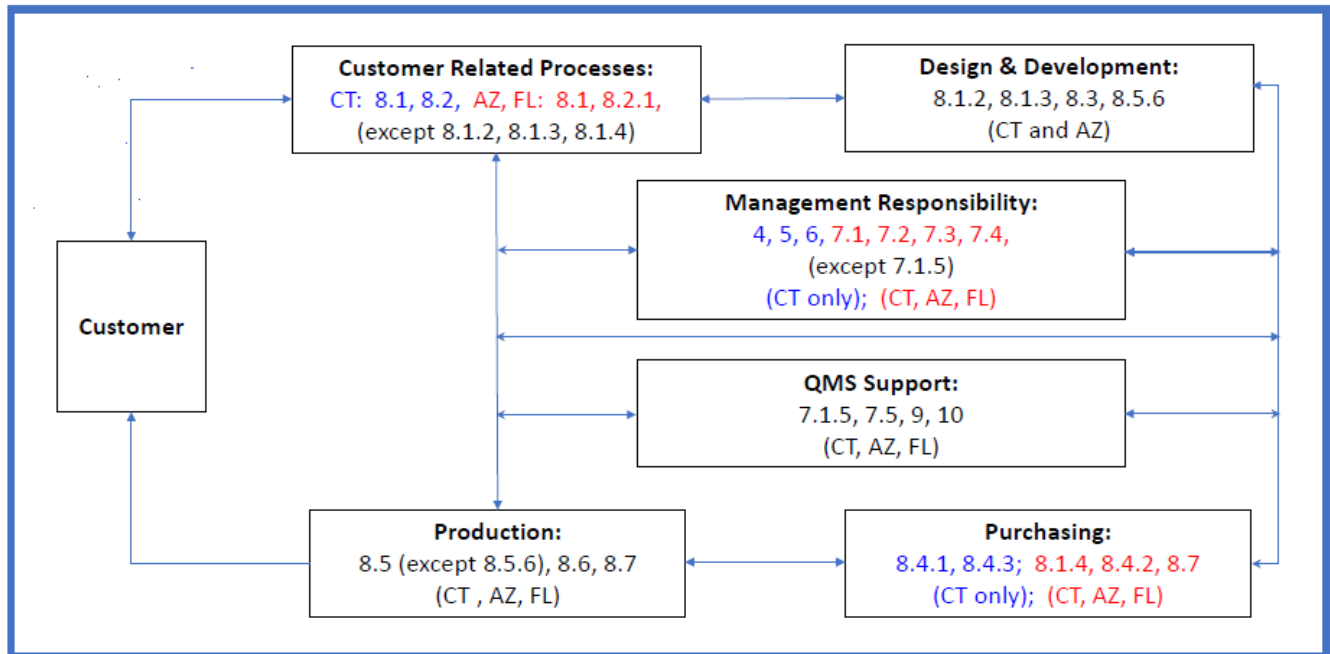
Customer Related Processes:
CT: 8.1, 8.2, AZ, FL: 8.1, 8.2.1,
(except 8.1.2, 8.1.3, 8.1.4)

Design & Development:
8.1.2, 8.1.3, 8.3, 8.5.6
(CT and AZ)

Management Responsibility:
4, 5, 6, 7.1, 7.2, 7.3, 7.4,
(except 7.1.5)
(CT only); (CT, AZ, FL)

Customer

QMS Support:
7.1.5, 7.5, 9, 10
(CT, AZ, FL)

Production:
8.5 (except 8.5.6), 8.6, 8.7
(CT , AZ, FL)

Purchasing:
8.4.1, 8.4.3; 8.1.4, 8.4.2, 8.7
(CT only); (CT, AZ, FL)